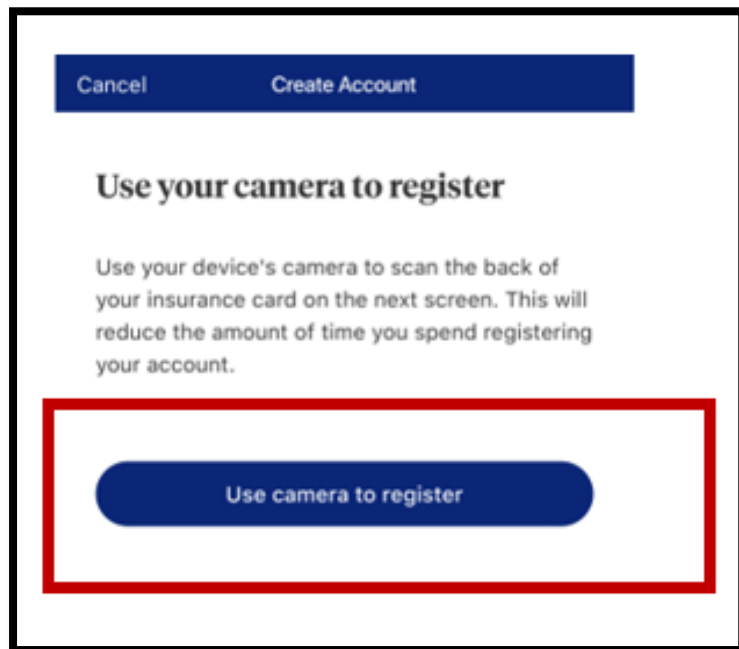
Cancel Create Account

Use your camera to register

Use your device's camera to scan the back of your insurance card on the next screen. This will reduce the amount of time you spend registering your account.

Use camera to register